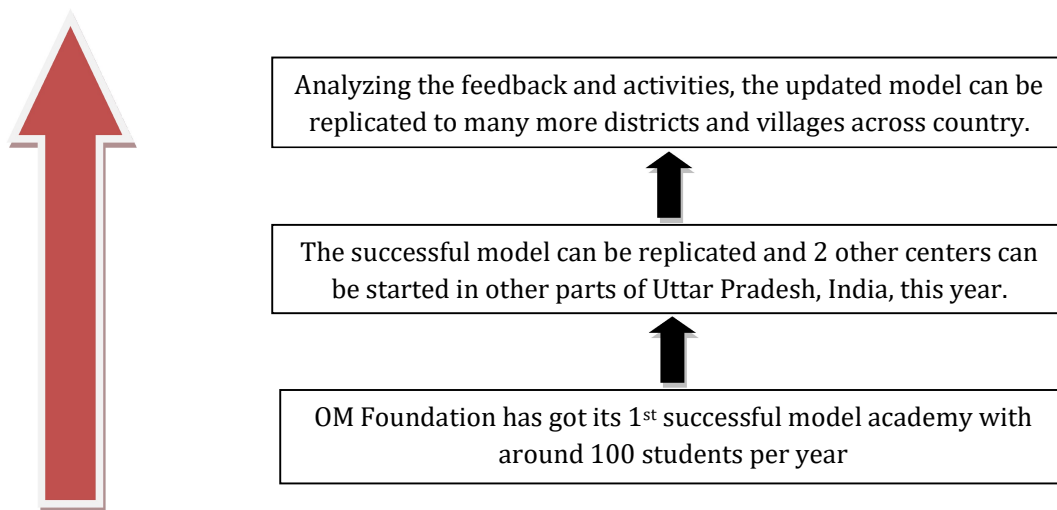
Analyzing the feedback and activities, the updated model can be replicated to many more districts and villages across country.

The successful model can be replicated and 2 other centers can be started in other parts of Uttar Pradesh, India, this year.

OM Foundation has got its 1$^{st}$ successful model academy with around 100 students per year